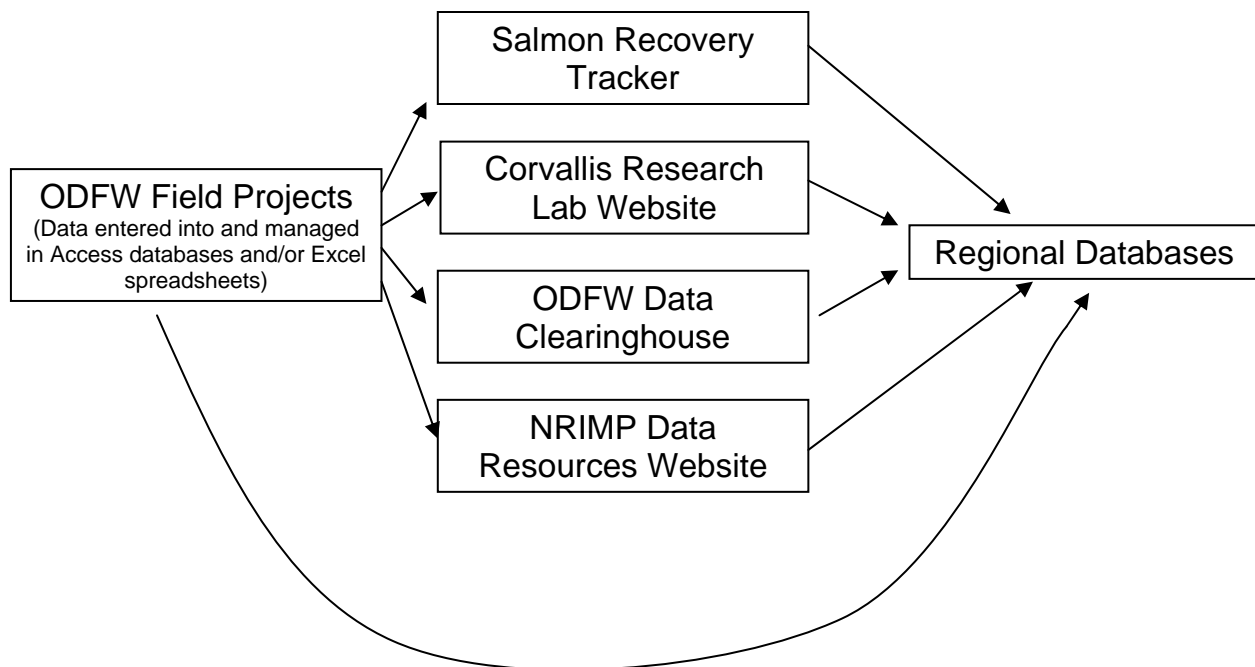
ODFW Field Projects
(Data entered into and managed in Access databases and/or Excel spreadsheets)

Salmon Recovery Tracker

Corvallis Research Lab Website

ODFW Data Clearinghouse

NRIMP Data Resources Website

Regional Databases